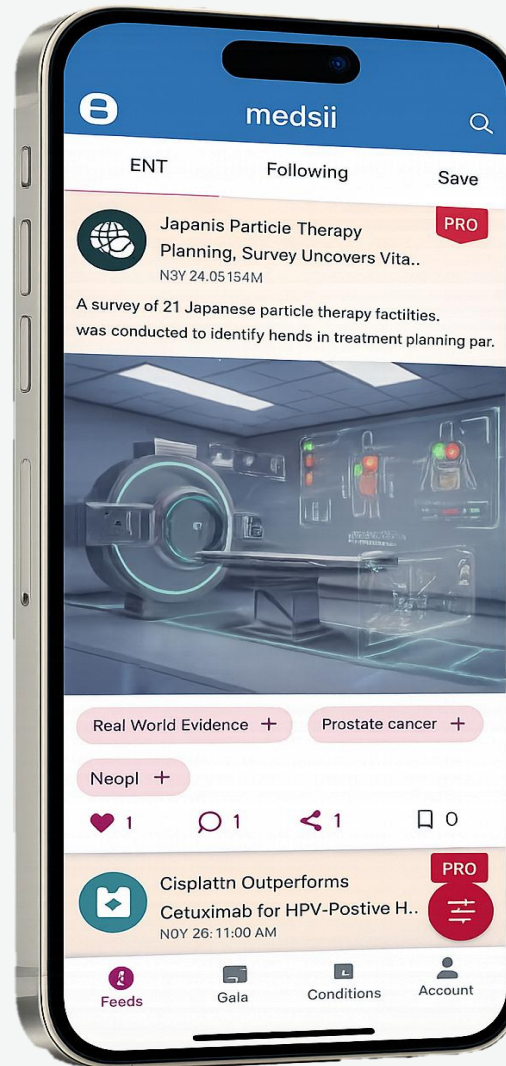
medsii

ENT

Following

Save

Japanis Particle Therapy Planning, Survey Uncovers Vita..

PRO

N3Y 24.05154M

A survey of 21 Japanese particle therapy factilties. was conducted to identify hends in treatment planning par.

Real World Evidence +

Prostate cancer +

Neopl +

1

1

1

0

Cisplattn Outperforms Cetuximab for HPV-Postive H..

PRO

NOY 26:11:00 AM

Feeds

Gala

Conditions

Account